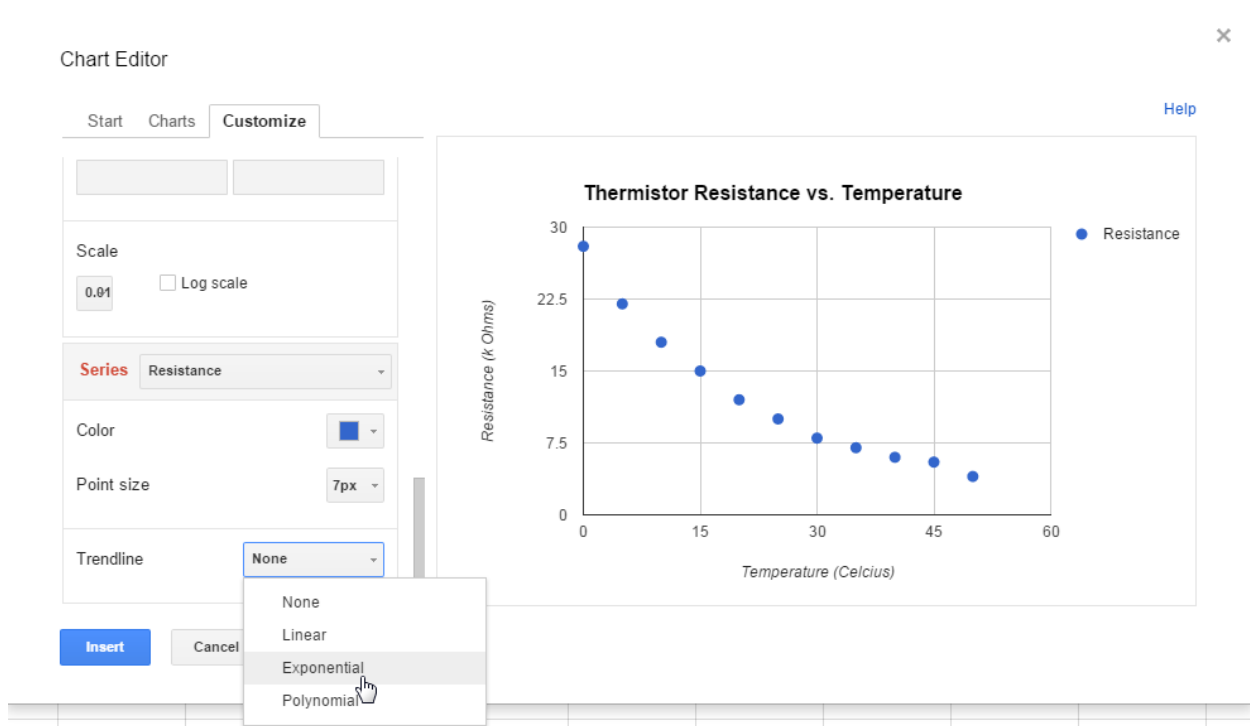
Chart Editor

×

Start Charts Customize

Help

Scale

0.01 Log scale

Series Resistance

Color

Point size 7px

Trendline None

None
Linear
Exponential
Polynomial

Insert Cancel

Thermistor Resistance vs. Temperature

Resistance

Resistance (k Ohms)

30
22.5
15
7.5
0

0 15 30 45 60

Temperature (Celcius)